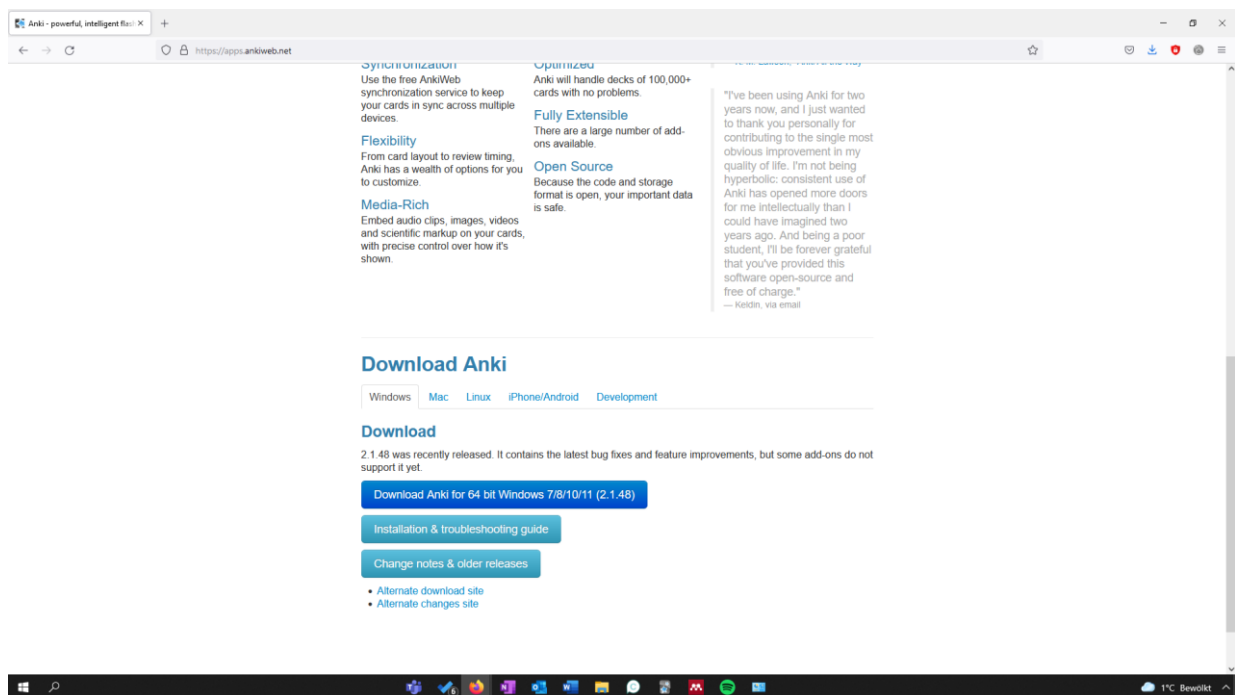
Anki - powerful, intelligent flas ×

https://apps.ankiweb.net

Synchronization
Use the free AnkiWeb synchronization service to keep your cards in sync across multiple devices.

Flexibility
From card layout to review timing, Anki has a wealth of options for you to customize.

Media-Rich
Embed audio clips, images, videos and scientific markup on your cards, with precise control over how it's shown.

Optimized
Anki will handle decks of 100,000+ cards with no problems.

Fully Extensible
There are a large number of add-ons available.

Open Source
Because the code and storage format is open, your important data is safe.

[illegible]

"I've been using Anki for two years now, and I just wanted to thank you personally for contributing to the single most obvious improvement in my quality of life. I'm not being hyperbolic: consistent use of Anki has opened more doors for me intellectually than I could have imagined two years ago. And being a poor student, I'll be forever grateful that you've provided this software open-source and free of charge."
— Keldin, via email

Download Anki

Windows Mac Linux iPhone/Android Development

Download

2.1.48 was recently released. It contains the latest bug fixes and feature improvements, but some add-ons do not support it yet.

Download Anki for 64 bit Windows 7/8/10/11 (2.1.48)

Installation & troubleshooting guide

Change notes & older releases

• Alternate download site
• Alternate changes site

1°C Bewölkt